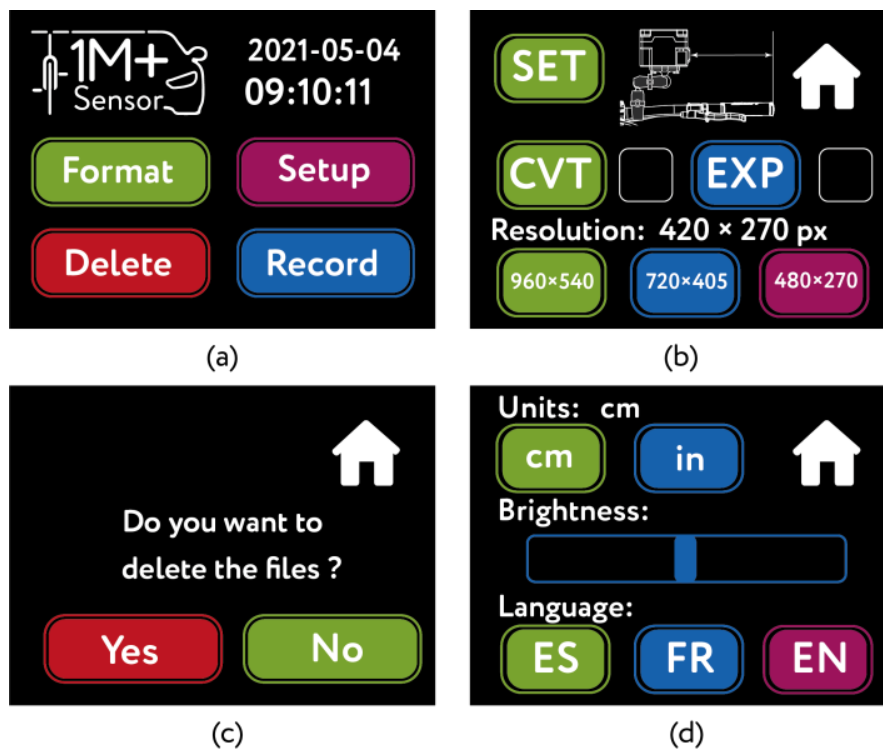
1M+
Sensor

2021-05-04
09:10:11

Format
Setup
Delete
Record

(a)

SET

CVT
EXP

Resolution: 420 × 270 px

960×540
720×405
480×270

(b)

Do you want to delete the files ?

Yes
No

(c)

Units: cm

cm
in

Brightness:

Language:

ES
FR
EN

(d)